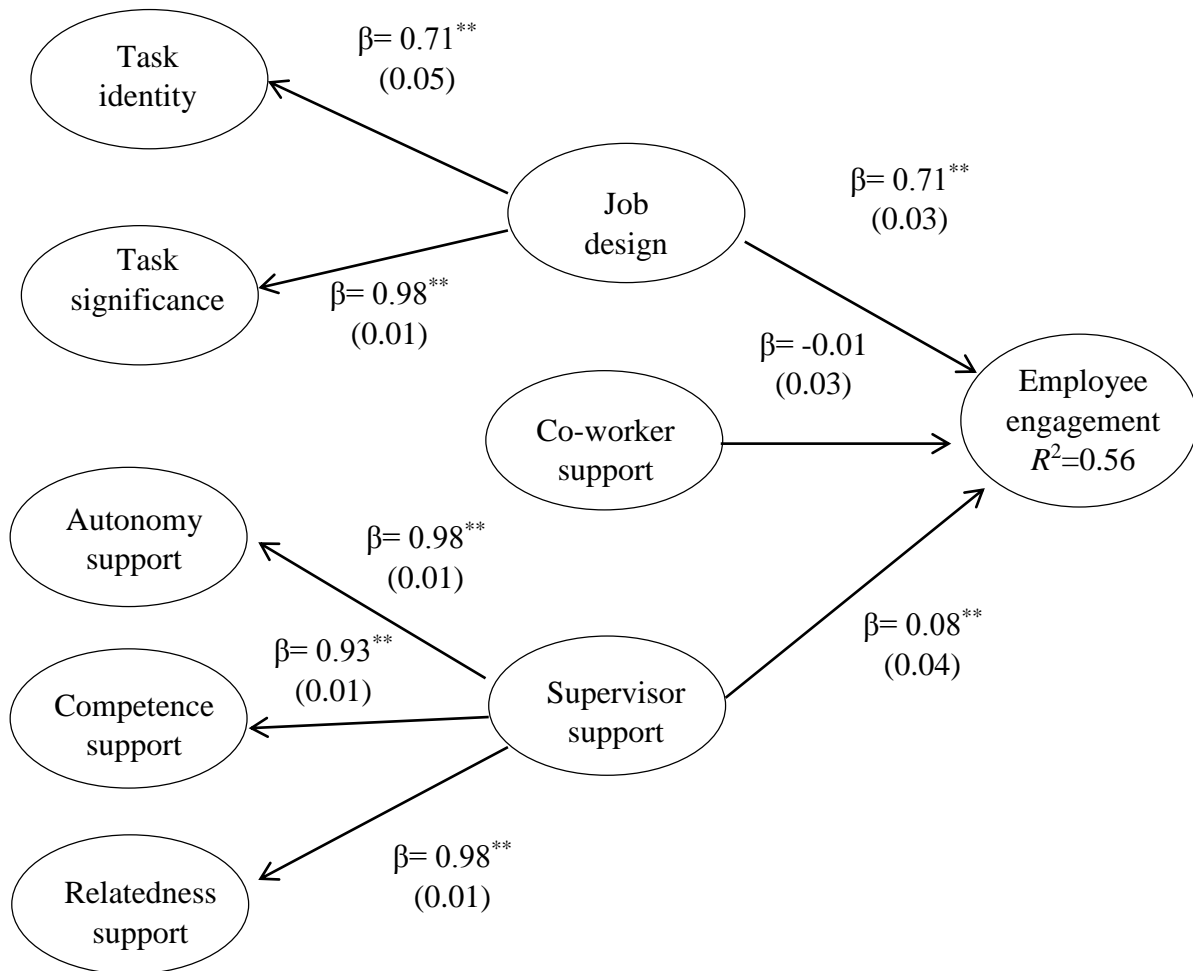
Task identity

β= 0.71$^{**}$
(0.05)

Job design

β= 0.71$^{**}$
(0.03)

Task significance

β= 0.98$^{**}$
(0.01)

β= -0.01
(0.03)

Co-worker support

Employee engagement
$R^2$=0.56

Autonomy support

β= 0.98$^{**}$
(0.01)

β= 0.08$^{**}$
(0.04)

β= 0.93$^{**}$
(0.01)

Competence support

Supervisor support

Relatedness support

β= 0.98$^{**}$
(0.01)